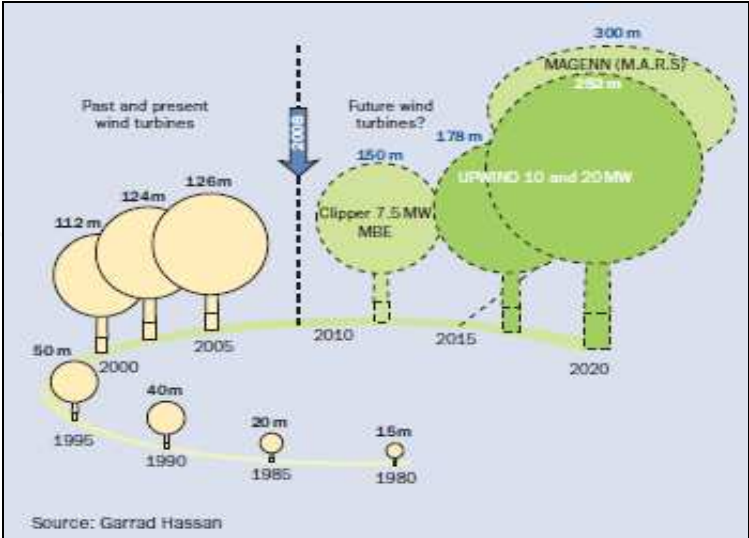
Past and present wind turbines

2008

Future wind turbines?

300 m

MAGENN (M.A.R.S)

250 m

178 m

150 m

UPWIND 10 and 20 MW

Clipper 7.5 MW MBE

112 m

124m

126m

2000

2005

2010

2015

2020

50 m

1995

40m

1990

20 m

1985

15m

1980

Source: Garrad Hassan